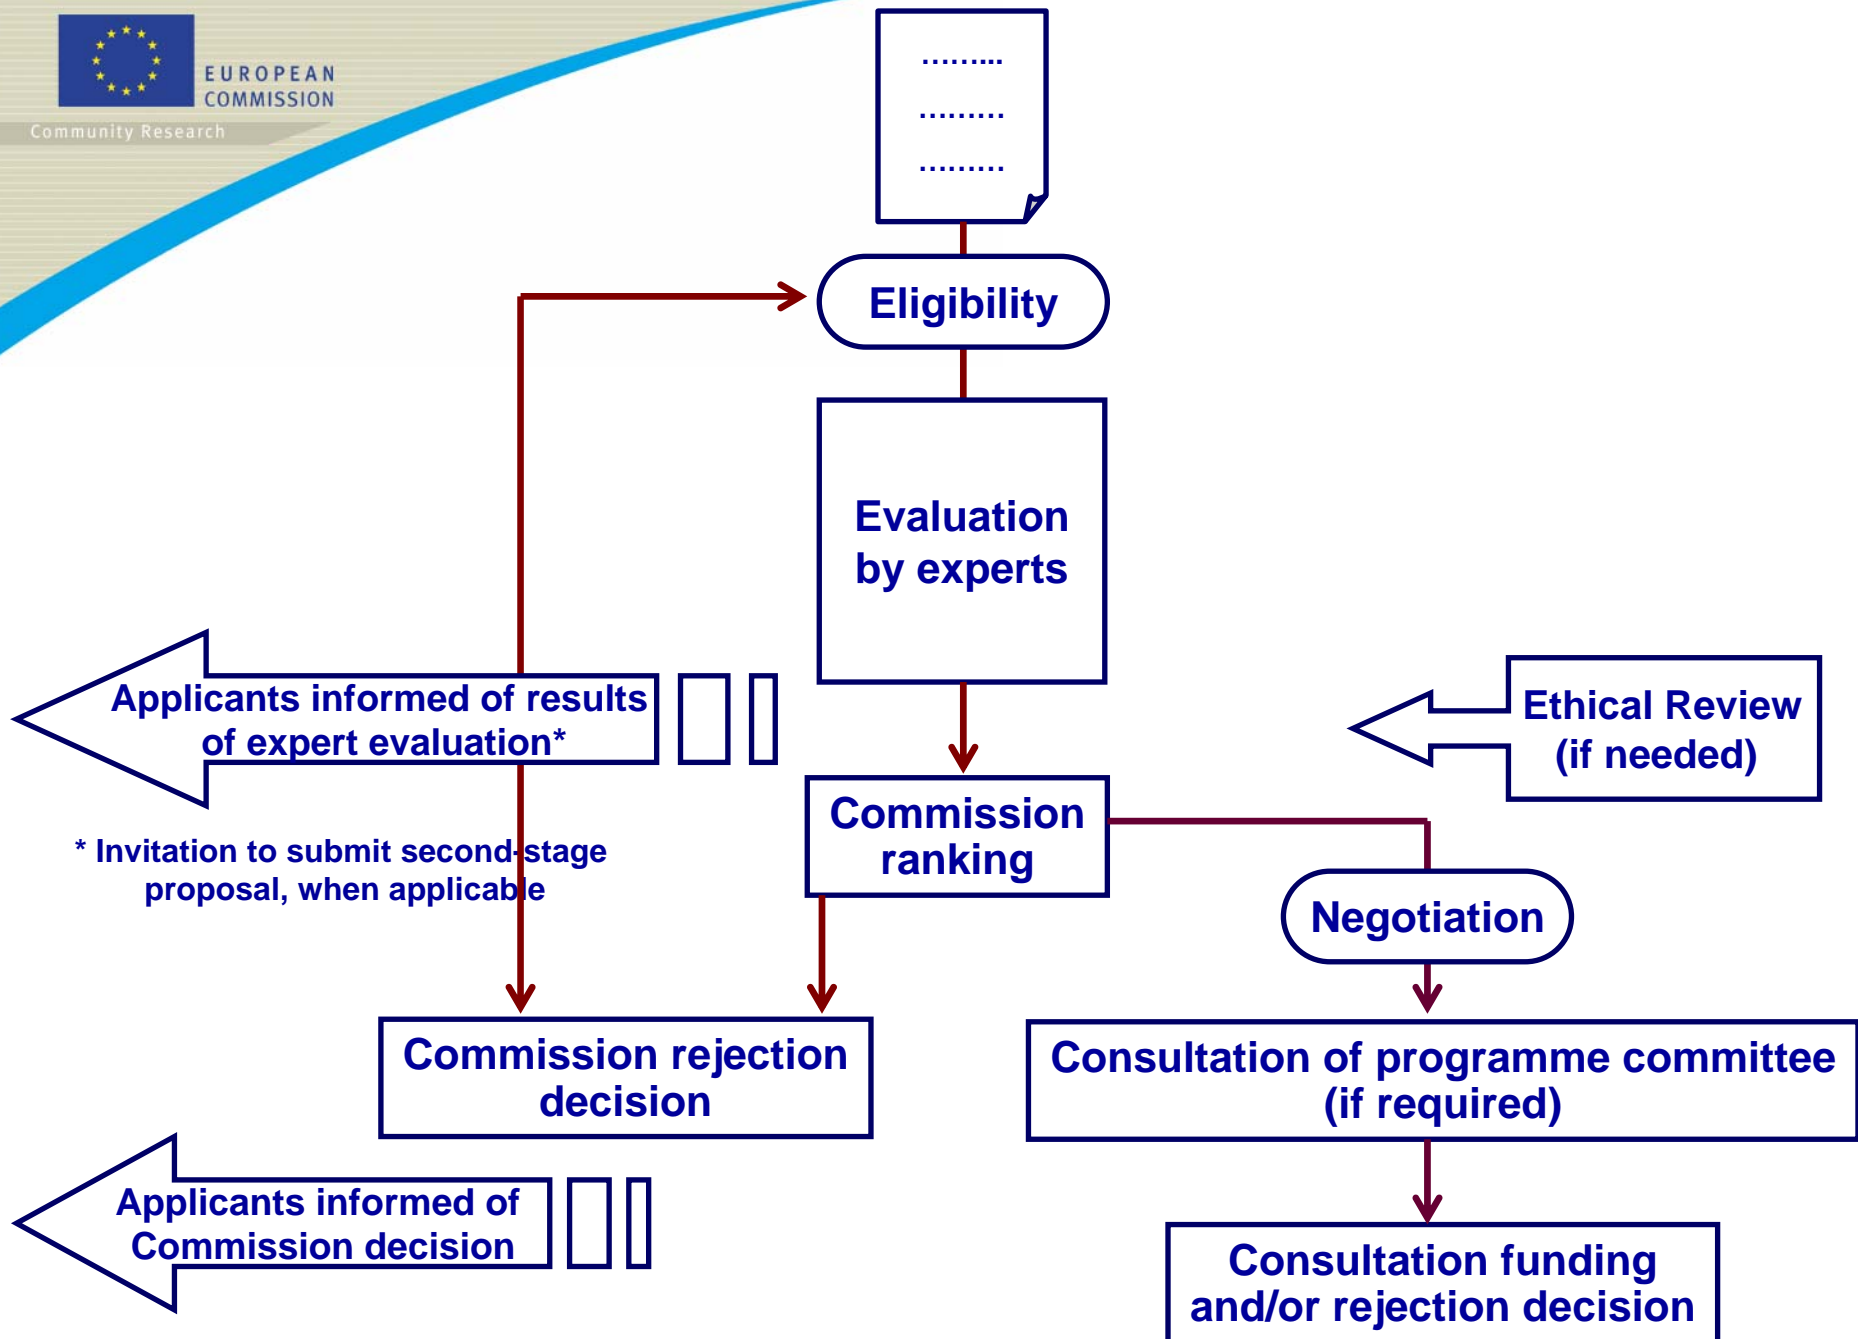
EUROPEAN COMMISSION
Community Research

………
………
………

Eligibility

Evaluation by experts

Applicants informed of results of expert evaluation*

* Invitation to submit second-stage proposal, when applicable

Commission ranking

Ethical Review (if needed)

Negotiation

Commission rejection decision

Consultation of programme committee (if required)

Applicants informed of Commission decision

Consultation funding and/or rejection decision